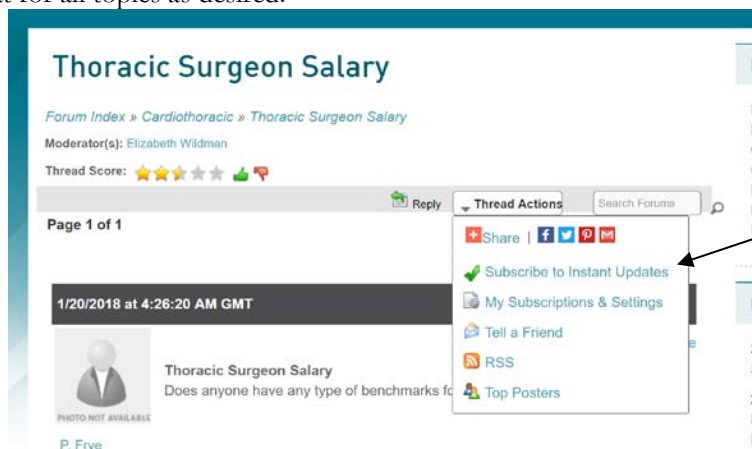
t for all topics as desired.

Thoracic Surgeon Salary

Forum Index » Cardiothoracic » Thoracic Surgeon Salary

Moderator(s): Elizabeth Wildman

Thread Score:

Reply Thread Actions Search Forums

Page 1 of 1

Share | f

Subscribe to Instant Updates

My Subscriptions & Settings

Tell a Friend

RSS

Top Posters

1/20/2018 at 4:26:20 AM GMT

PHOTO NOT AVAILABLE

Thoracic Surgeon Salary

Does anyone have any type of benchmarks f

P. Frye